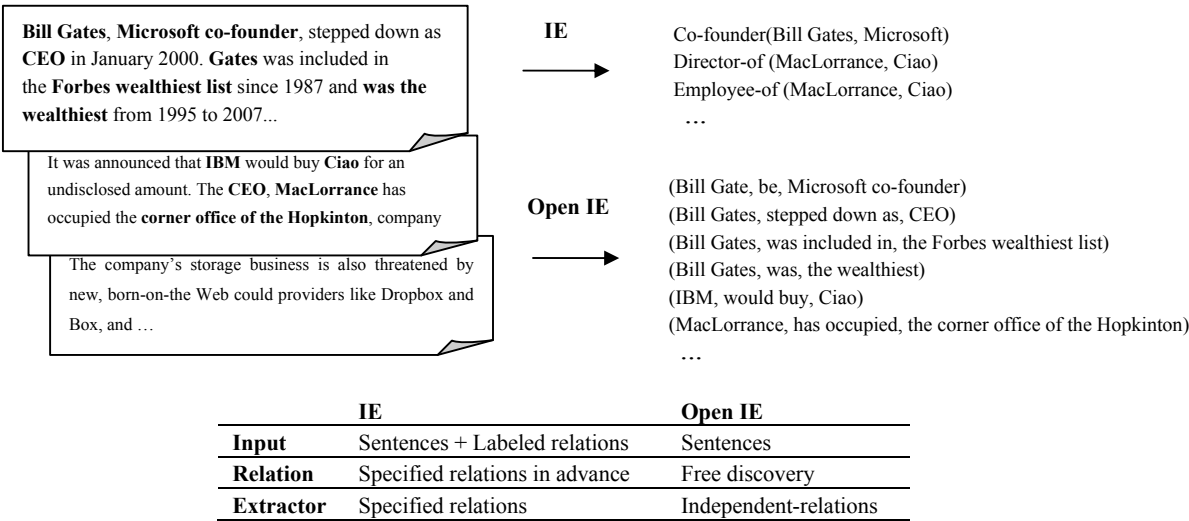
**Bill Gates**, **Microsoft co-founder**, stepped down as **CEO** in January 2000. **Gates** was included in the **Forbes wealthiest list** since 1987 and **was the wealthiest** from 1995 to 2007...

It was announced that **IBM** would buy **Ciao** for an undisclosed amount. The **CEO**, **MacLorrance** has occupied the **corner office of the Hopkinton**, company

The company's storage business is also threatened by new, born-on-the Web could providers like Dropbox and Box, and …

**IE**

Co-founder(Bill Gates, Microsoft)
Director-of (MacLorrance, Ciao)
Employee-of (MacLorrance, Ciao)
…

**Open IE**

(Bill Gate, be, Microsoft co-founder)
(Bill Gates, stepped down as, CEO)
(Bill Gates, was included in, the Forbes wealthiest list)
(Bill Gates, was, the wealthiest)
(IBM, would buy, Ciao)
(MacLorrance, has occupied, the corner office of the Hopkinton)
…

| | **IE** | **Open IE** |
|---|---|---|
| **Input** | Sentences + Labeled relations | Sentences |
| **Relation** | Specified relations in advance | Free discovery |
| **Extractor** | Specified relations | Independent-relations |